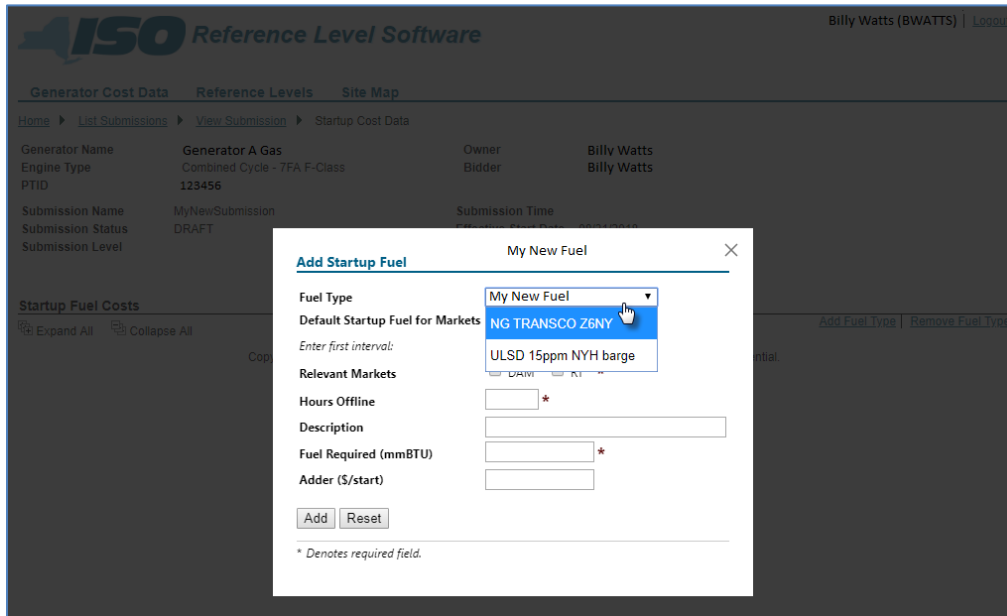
ISO Reference Level Software

Billy Watts (BWATTS) | Logou

Generator Cost Data Reference Levels Site Map

Home ▸ List Submissions ▸ View Submission ▸ Startup Cost Data

Generator Name Generator A Gas
Engine Type Combined Cycle - 7FA F-Class
PTID 123456

Owner Billy Watts
Bidder Billy Watts

Submission Name MyNewSubmission
Submission Status DRAFT
Submission Level

Submission Time
Effective Start Date 09/21/2018

Startup Fuel Costs
Expand All Collapse All

Add Fuel Type | Remove Fuel Type

Copy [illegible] ntial.

Add Startup Fuel

My New Fuel

×

Fuel Type
My New Fuel ▾
NG TRANSCO Z6NY
ULSD 15ppm NYH barge

Default Startup Fuel for Markets

Enter first interval:

Relevant Markets
DAM RT *

Hours Offline *

Description

Fuel Required (mmBTU) *

Adder ($/start)

Add Reset

* Denotes required field.